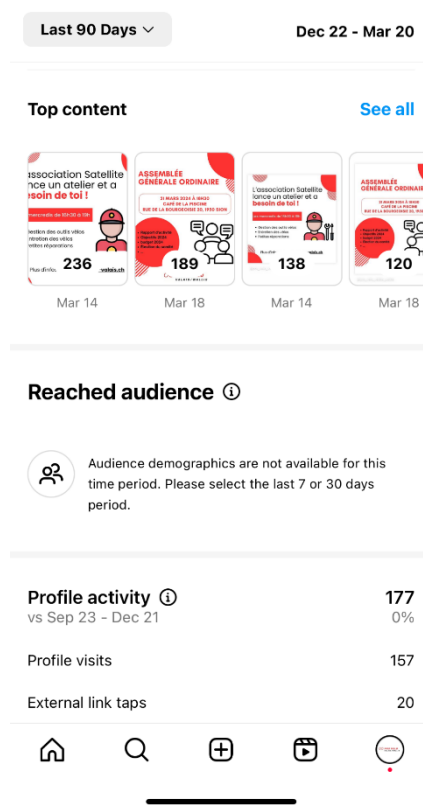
Last 90 Days

Dec 22 - Mar 20

Top content

See all

association Satellite
ance un atelier et a
besoin de toi !

236

Mar 14

ASSEMBLÉE GÉNÉRALE ORDINAIRE

189

Mar 18

L'association Satellite lance un atelier et a besoin de toi !

138

Mar 14

ASSEMBLÉE GÉNÉRALE ORDINAIRE

120

Mar 18

Reached audience

Audience demographics are not available for this time period. Please select the last 7 or 30 days period.

Profile activity

177

vs Sep 23 - Dec 21

0%

Profile visits

157

External link taps

20